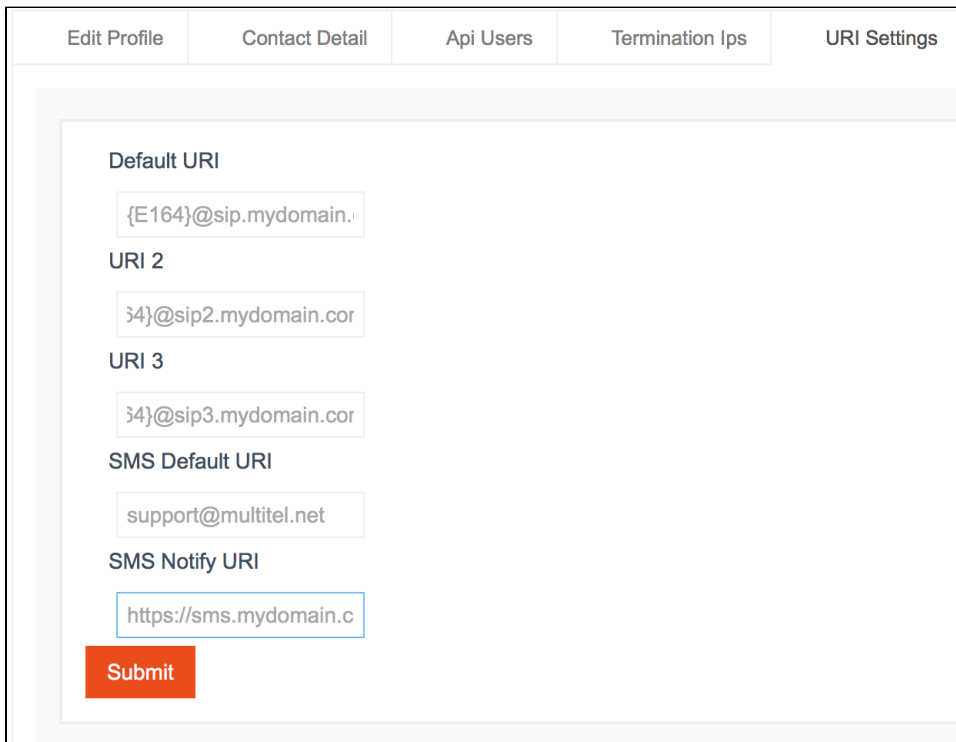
Edit Profile | Contact Detail | Api Users | Termination Ips | URI Settings

Default URI

{E164}@sip.mydomain.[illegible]

URI 2

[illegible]4}@sip2.mydomain.cor

URI 3

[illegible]4}@sip3.mydomain.cor

SMS Default URI

support@multitel.net

SMS Notify URI

https://sms.mydomain.c

Submit